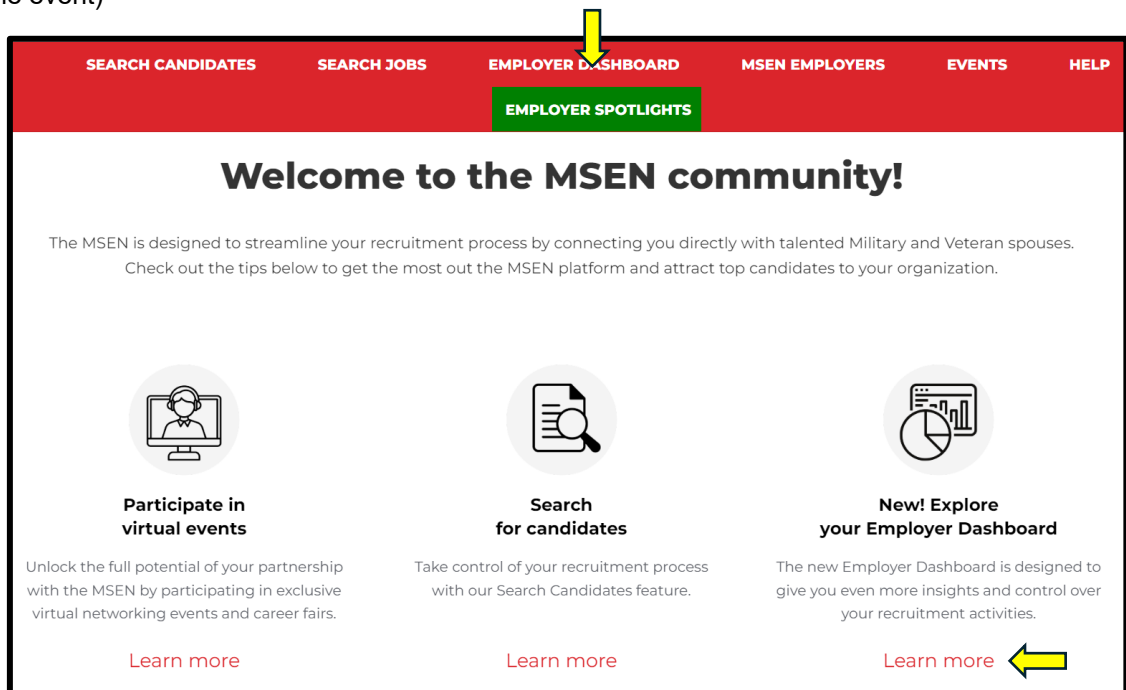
ic event)

SEARCH CANDIDATES SEARCH JOBS EMPLOYER DASHBOARD MSEN EMPLOYERS EVENTS HELP

EMPLOYER SPOTLIGHTS

Welcome to the MSEN community!

The MSEN is designed to streamline your recruitment process by connecting you directly with talented Military and Veteran spouses. Check out the tips below to get the most out the MSEN platform and attract top candidates to your organization.

Participate in virtual events

Unlock the full potential of your partnership with the MSEN by participating in exclusive virtual networking events and career fairs.

Learn more

Search for candidates

Take control of your recruitment process with our Search Candidates feature.

Learn more

New! Explore your Employer Dashboard

The new Employer Dashboard is designed to give you even more insights and control over your recruitment activities.

Learn more